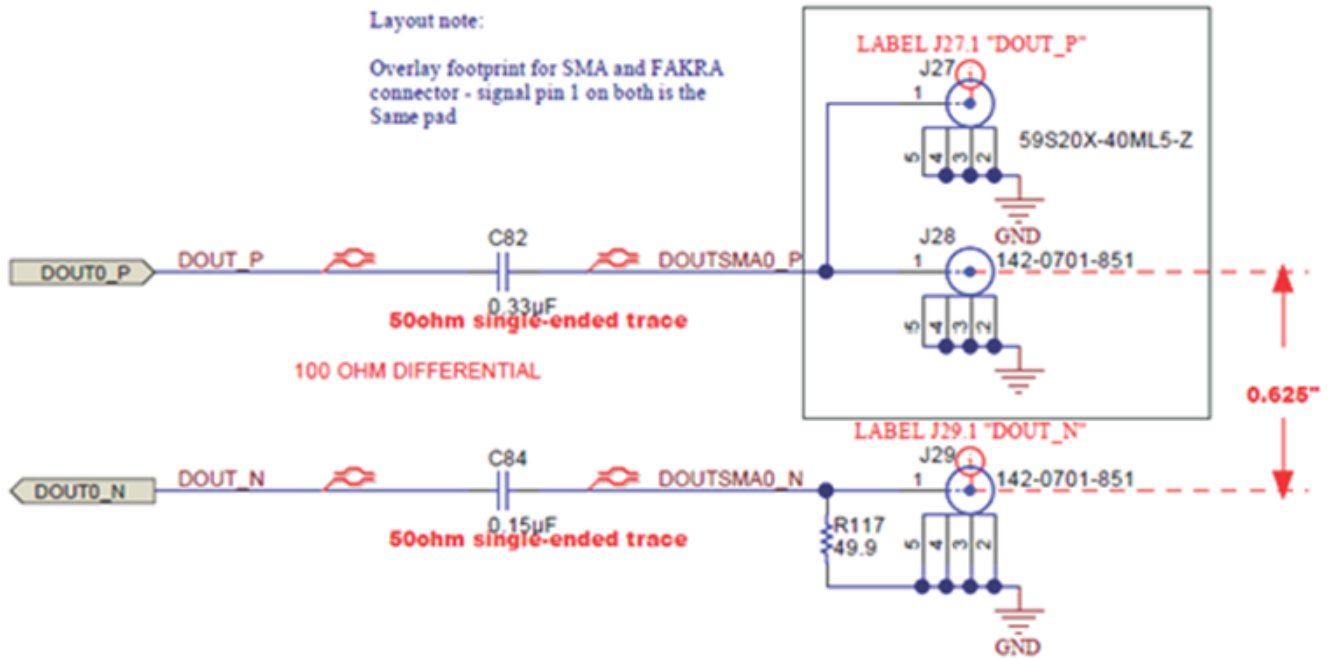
Layout note:

Overlay footprint for SMA and FAKRA connector - signal pin 1 on both is the Same pad

LABEL J27.1 "DOUT_P"
J27
1
59S20X-40ML5-Z
5 4 3 2
GND

DOUT0_P
DOUT_P
C82
DOUTSMA0_P
J28
1
142-0701-851
0.33µF
50ohm single-ended trace
5 4 3 2

100 OHM DIFFERENTIAL

0.625"

LABEL J29.1 "DOUT_N"
J29
DOUT0_N
DOUT_N
C84
DOUTSMA0_N
1
142-0701-851
0.15µF
R117
49.9
50ohm single-ended trace
5 4 3 2
GND